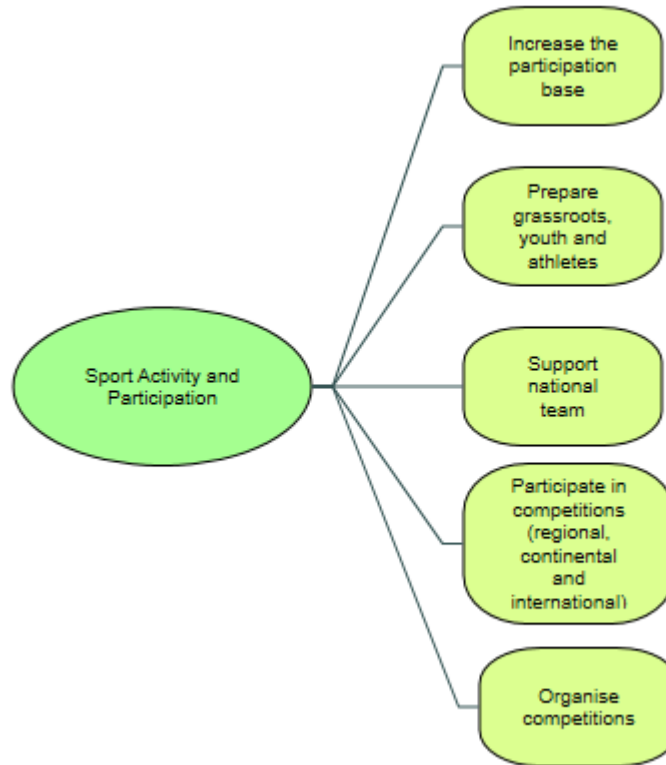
Sport Activity and Participation

Increase the participation base

Prepare grassroots, youth and athletes

Support national team

Participate in competitions (regional, continental and international)

Organise competitions